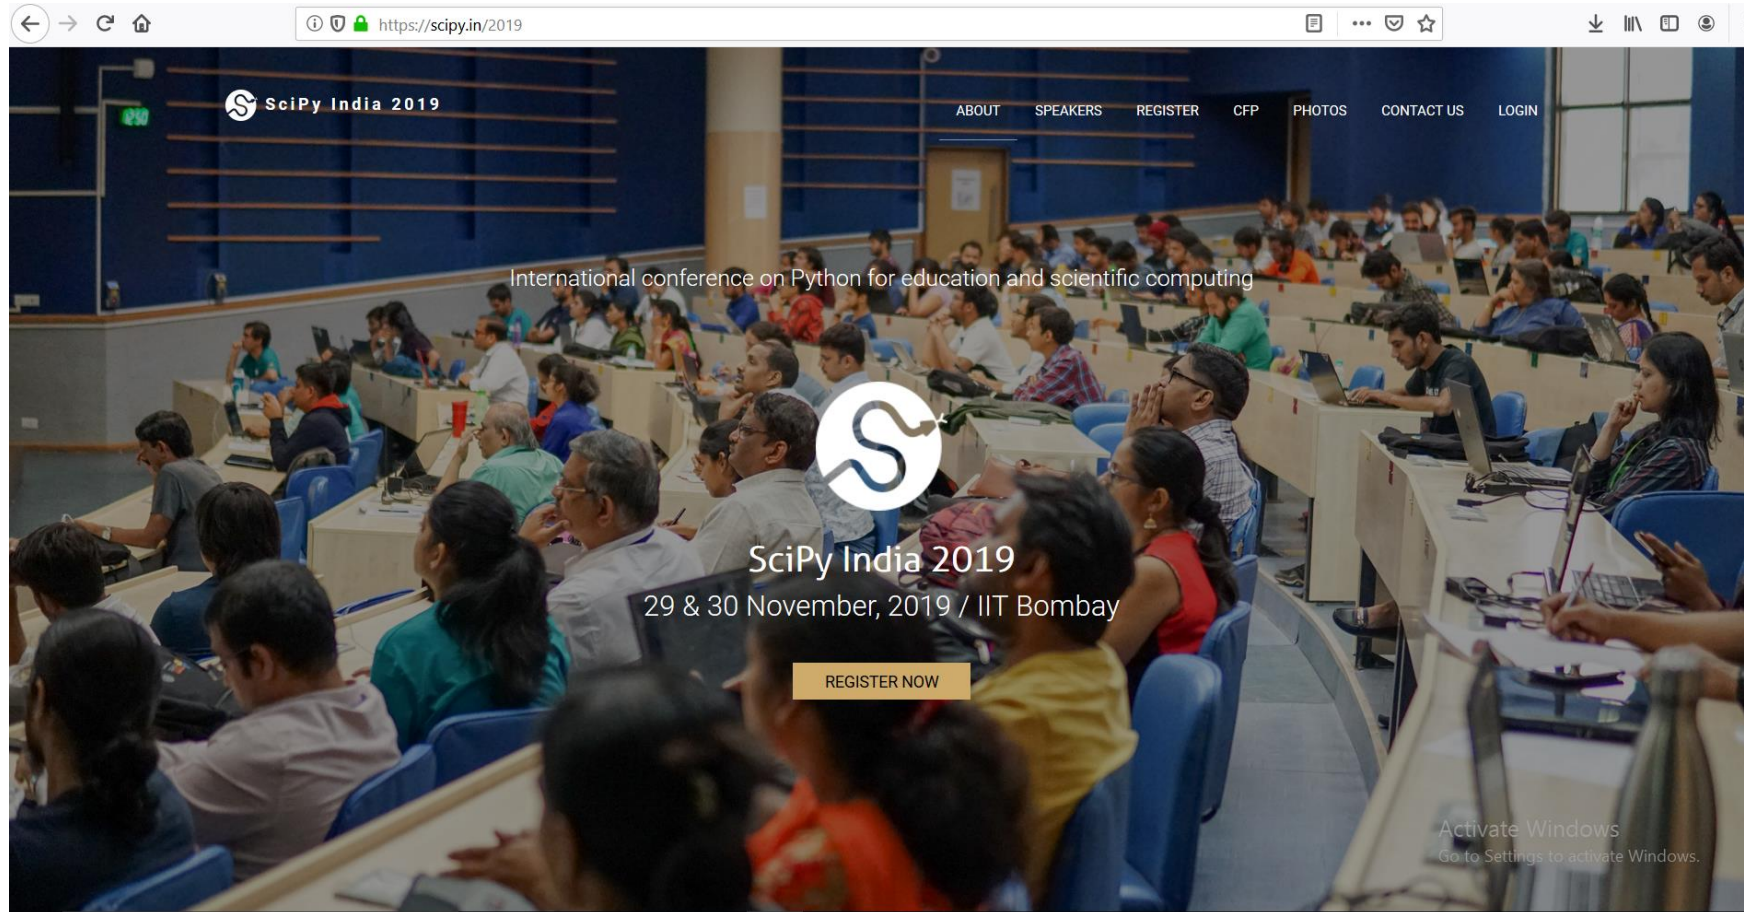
https://scipy.in/2019

SciPy India 2019

ABOUT SPEAKERS REGISTER CFP PHOTOS CONTACT US LOGIN

International conference on Python for education and scientific computing

SciPy India 2019

29 & 30 November, 2019 / IIT Bombay

REGISTER NOW

Activate Windows
Go to Settings to activate Windows.